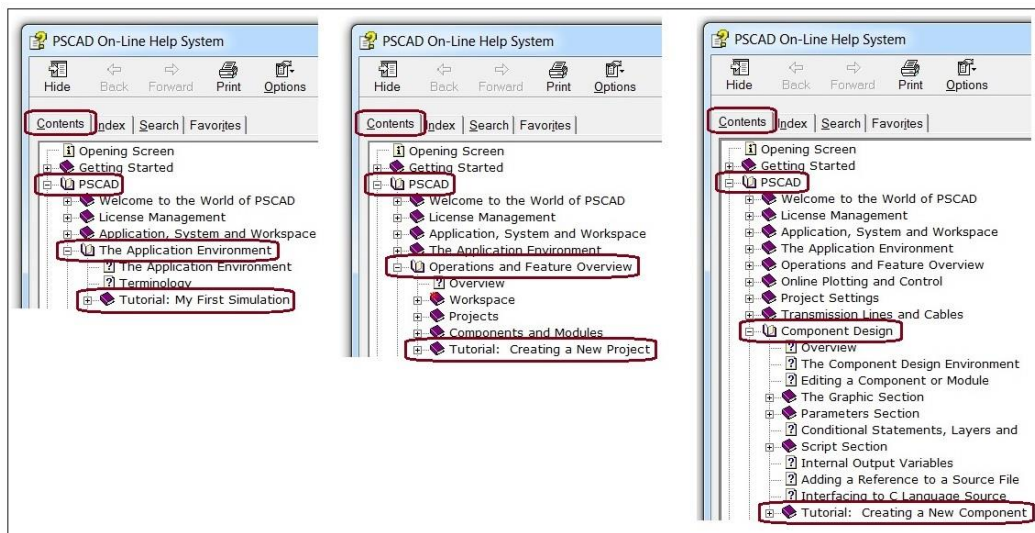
PSCAD On-Line Help System

Hide Back Forward Print Options

Contents | Index | Search | Favorites

Opening Screen
Getting Started
PSCAD
Welcome to the World of PSCAD
License Management
Application, System and Workspace
The Application Environment
The Application Environment
Terminology
Tutorial: My First Simulation

PSCAD On-Line Help System

Hide Back Forward Print Options

Contents | Index | Search | Favorites

Opening Screen
Getting Started
PSCAD
Welcome to the World of PSCAD
License Management
Application, System and Workspace
The Application Environment
Operations and Feature Overview
Overview
Workspace
Projects
Components and Modules
Tutorial: Creating a New Project

PSCAD On-Line Help System

Hide Back Forward Print Options

Contents | Index | Search | Favorites

Opening Screen
Getting Started
PSCAD
Welcome to the World of PSCAD
License Management
Application, System and Workspace
The Application Environment
Operations and Feature Overview
Online Plotting and Control
Project Settings
Transmission Lines and Cables
Component Design
Overview
The Component Design Environment
Editing a Component or Module
The Graphic Section
Parameters Section
Conditional Statements, Layers and
Script Section
Internal Output Variables
Adding a Reference to a Source File
Interfacing to C Language Source
Tutorial: Creating a New Component